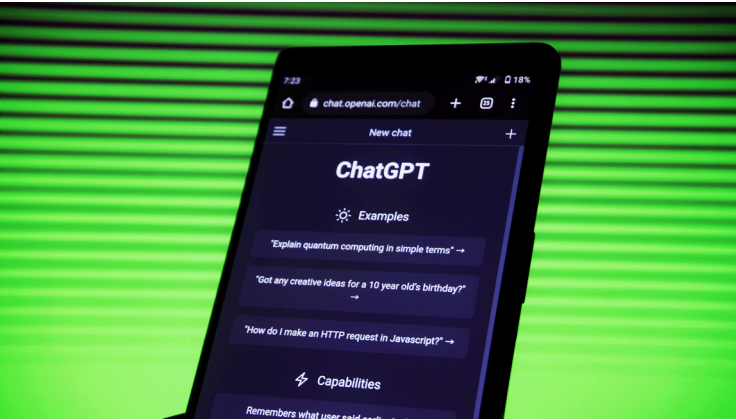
7:23

18%

chat.openai.com/chat

25

New chat

ChatGPT

Examples

"Explain quantum computing in simple terms" →

"Got any creative ideas for a 10 year old's birthday?" →

"How do I make an HTTP request in Javascript?" →

Capabilities

Remembers what user said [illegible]